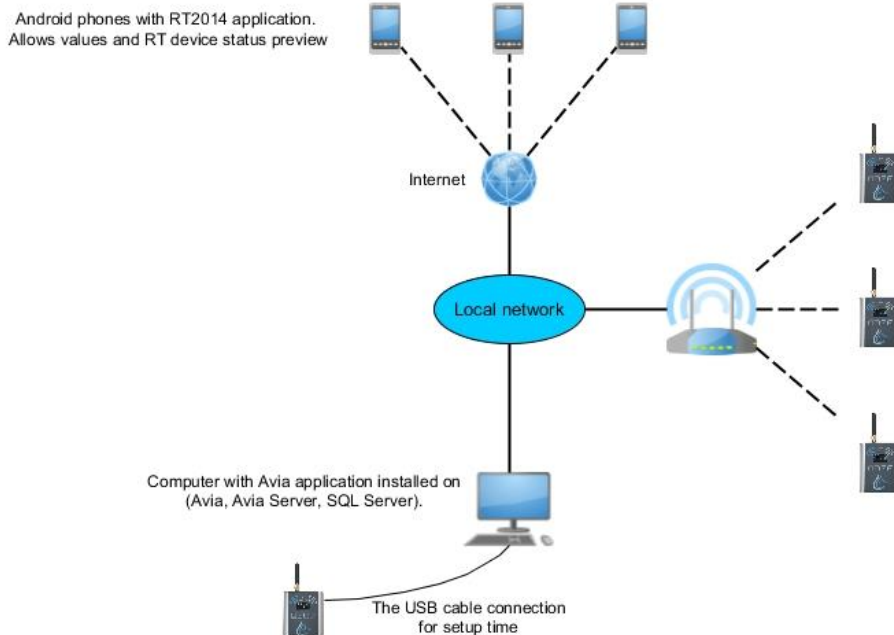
Android phones with RT2014 application.
Allows values and RT device status preview

Internet

Local network

Computer with Avia application installed on
(Avia, Avia Server, SQL Server).

The USB cable connection
for setup time